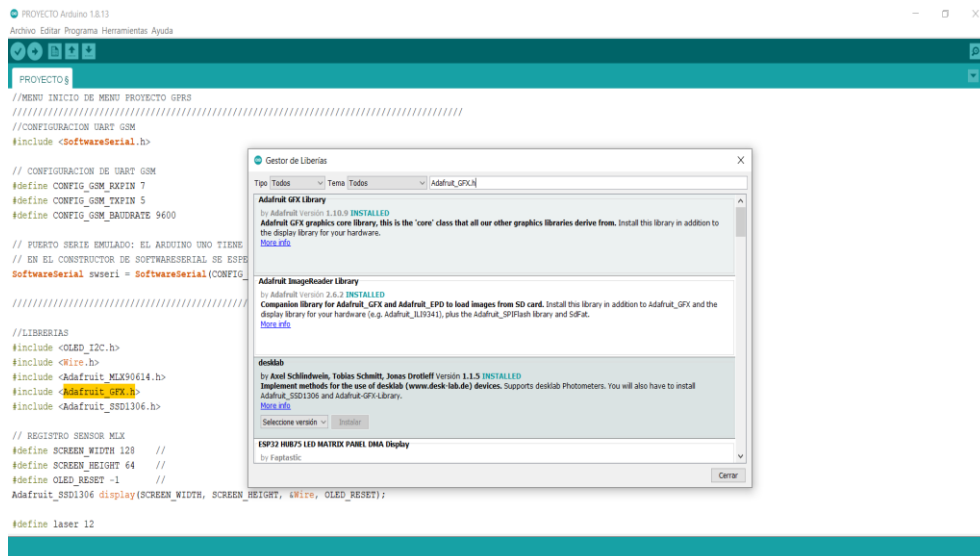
PROYECTO Arduino 1.8.13
Archivo Editar Programa Herramientas Ayuda

PROYECTO §

//MENU INICIO DE MENU PROYECTO GPRS
////////////////////////////////////////////////////////////////////////////////
//CONFIGURACION UART GSM
#include <SoftwareSerial.h>

// CONFIGURACION DE UART GSM
#define CONFIG_GSM_RXPIN 7
#define CONFIG_GSM_TXPIN 5
#define CONFIG_GSM_BAUDRATE 9600

// PUERTO SERIE EMULADO: EL ARDUINO UNO TIENE
// EN EL CONSTRUCTOR DE SOFTWARESERIAL SE ESPE
SoftwareSerial swseri = SoftwareSerial(CONFIG_

////////////////////////////////////////////////

//LIBRERIAS
#include <OLED_I2C.h>
#include <Wire.h>
#include <Adafruit_MLX90614.h>
#include <Adafruit_GFX.h>
#include <Adafruit_SSD1306.h>

// REGISTRO SENSOR MLX
#define SCREEN_WIDTH 128 //
#define SCREEN_HEIGHT 64 //
#define OLED_RESET -1 //
Adafruit_SSD1306 display(SCREEN_WIDTH, SCREEN_HEIGHT, &Wire, OLED_RESET);

#define laser 12

Gestor de Liberías

Tipo Todos Tema Todos Adafruit_GFX.h

Adafruit GFX Library
by Adafruit Versión 1.10.9 INSTALLED
Adafruit GFX graphics core library, this is the 'core' class that all our other graphics libraries derive from. Install this library in addition to the display library for your hardware.
More info

Adafruit ImageReader Library
by Adafruit Versión 2.6.2 INSTALLED
Companion library for Adafruit_GFX and Adafruit_EPD to load images from SD card. Install this library in addition to Adafruit_GFX and the display library for your hardware (e.g. Adafruit_ILI9341), plus the Adafruit_SPIFlash library and SdFat.
More info

desklab
by Axel Schlindwein, Tobias Schmitt, Jonas Drotleff Versión 1.1.5 INSTALLED
Implement methods for the use of desklab (www.desk-lab.de) devices. Supports desklab Photometers. You will also have to install Adafruit_SSD1306 and Adafruit-GFX-Library.
More info
Seleccione versión Instalar

ESP32 HUB75 LED MATRIX PANEL DMA Display
by Faptastic

Cerrar